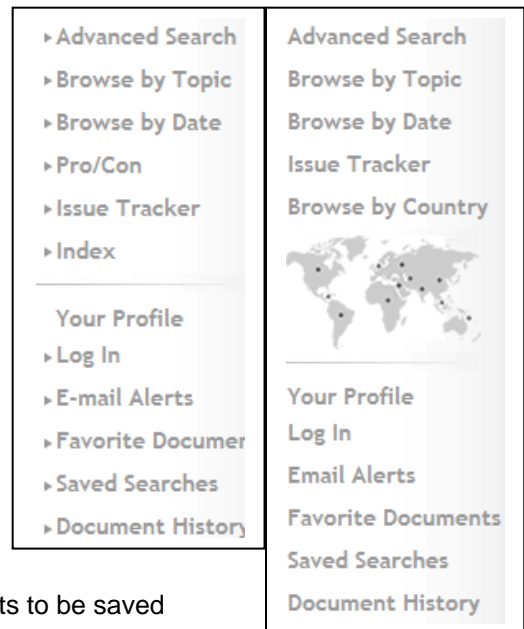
▸Advanced Search
▸Browse by Topic
▸Browse by Date
▸Pro/Con
▸Issue Tracker
▸Index

Your Profile
▸Log In
▸E-mail Alerts
▸Favorite Documer
▸Saved Searches
▸Document Histor

Advanced Search
Browse by Topic
Browse by Date
Issue Tracker
Browse by Country

Your Profile
Log In
Email Alerts
Favorite Documents
Saved Searches
Document History

ts to be saved